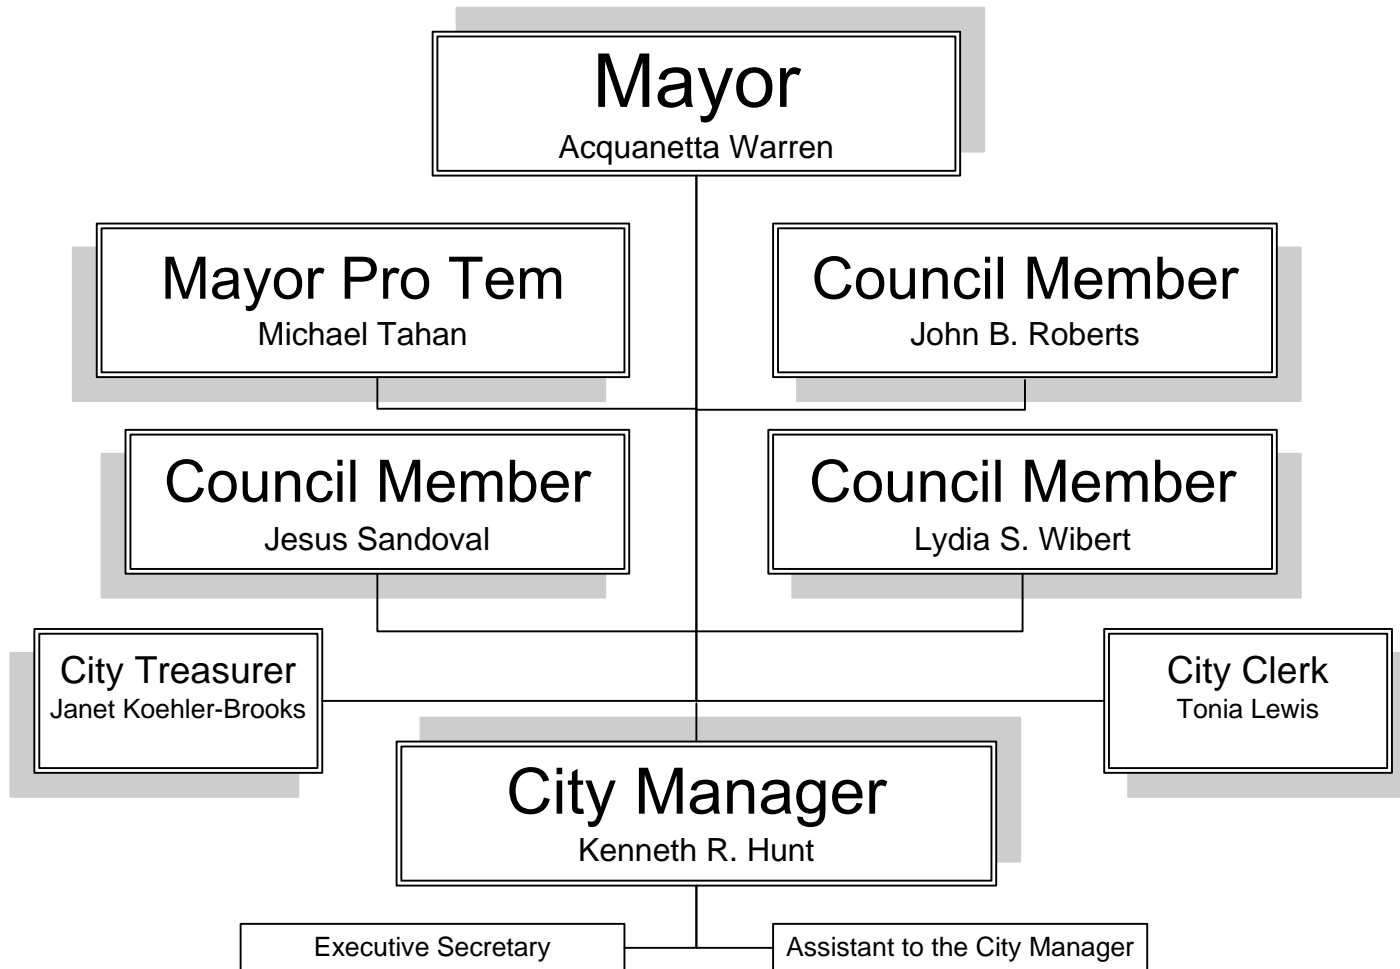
Mayor
Acquanetta Warren

Mayor Pro Tem
Michael Tahan

Council Member
John B. Roberts

Council Member
Jesus Sandoval

Council Member
Lydia S. Wibert

City Treasurer
Janet Koehler-Brooks

City Clerk
Tonia Lewis

City Manager
Kenneth R. Hunt

Executive Secretary

Assistant to the City Manager